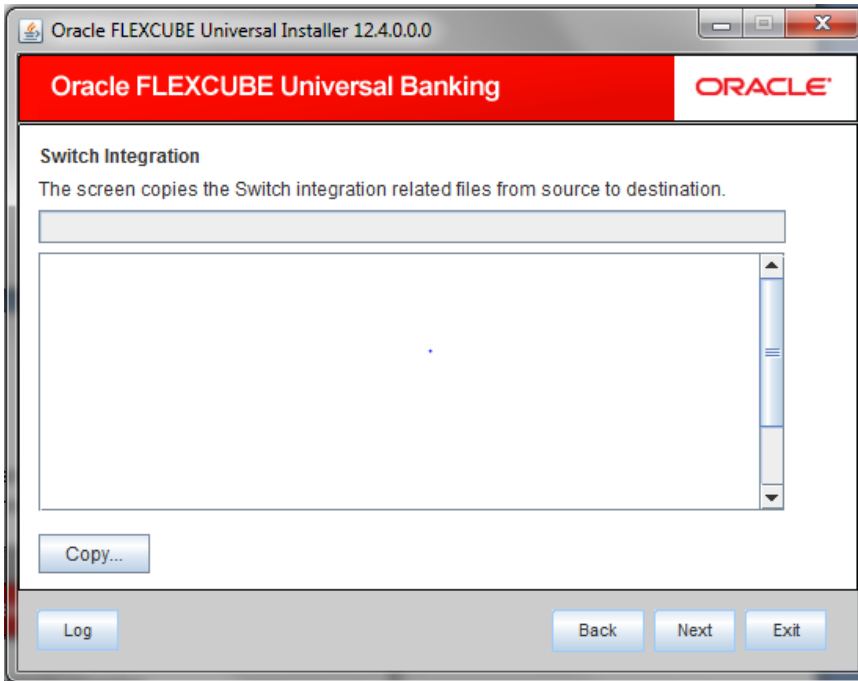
Oracle FLEXCUBE Universal Installer 12.4.0.0.0

Oracle FLEXCUBE Universal Banking

ORACLE

Switch Integration

The screen copies the Switch integration related files from source to destination.

Copy...

Log

Back

Next

Exit